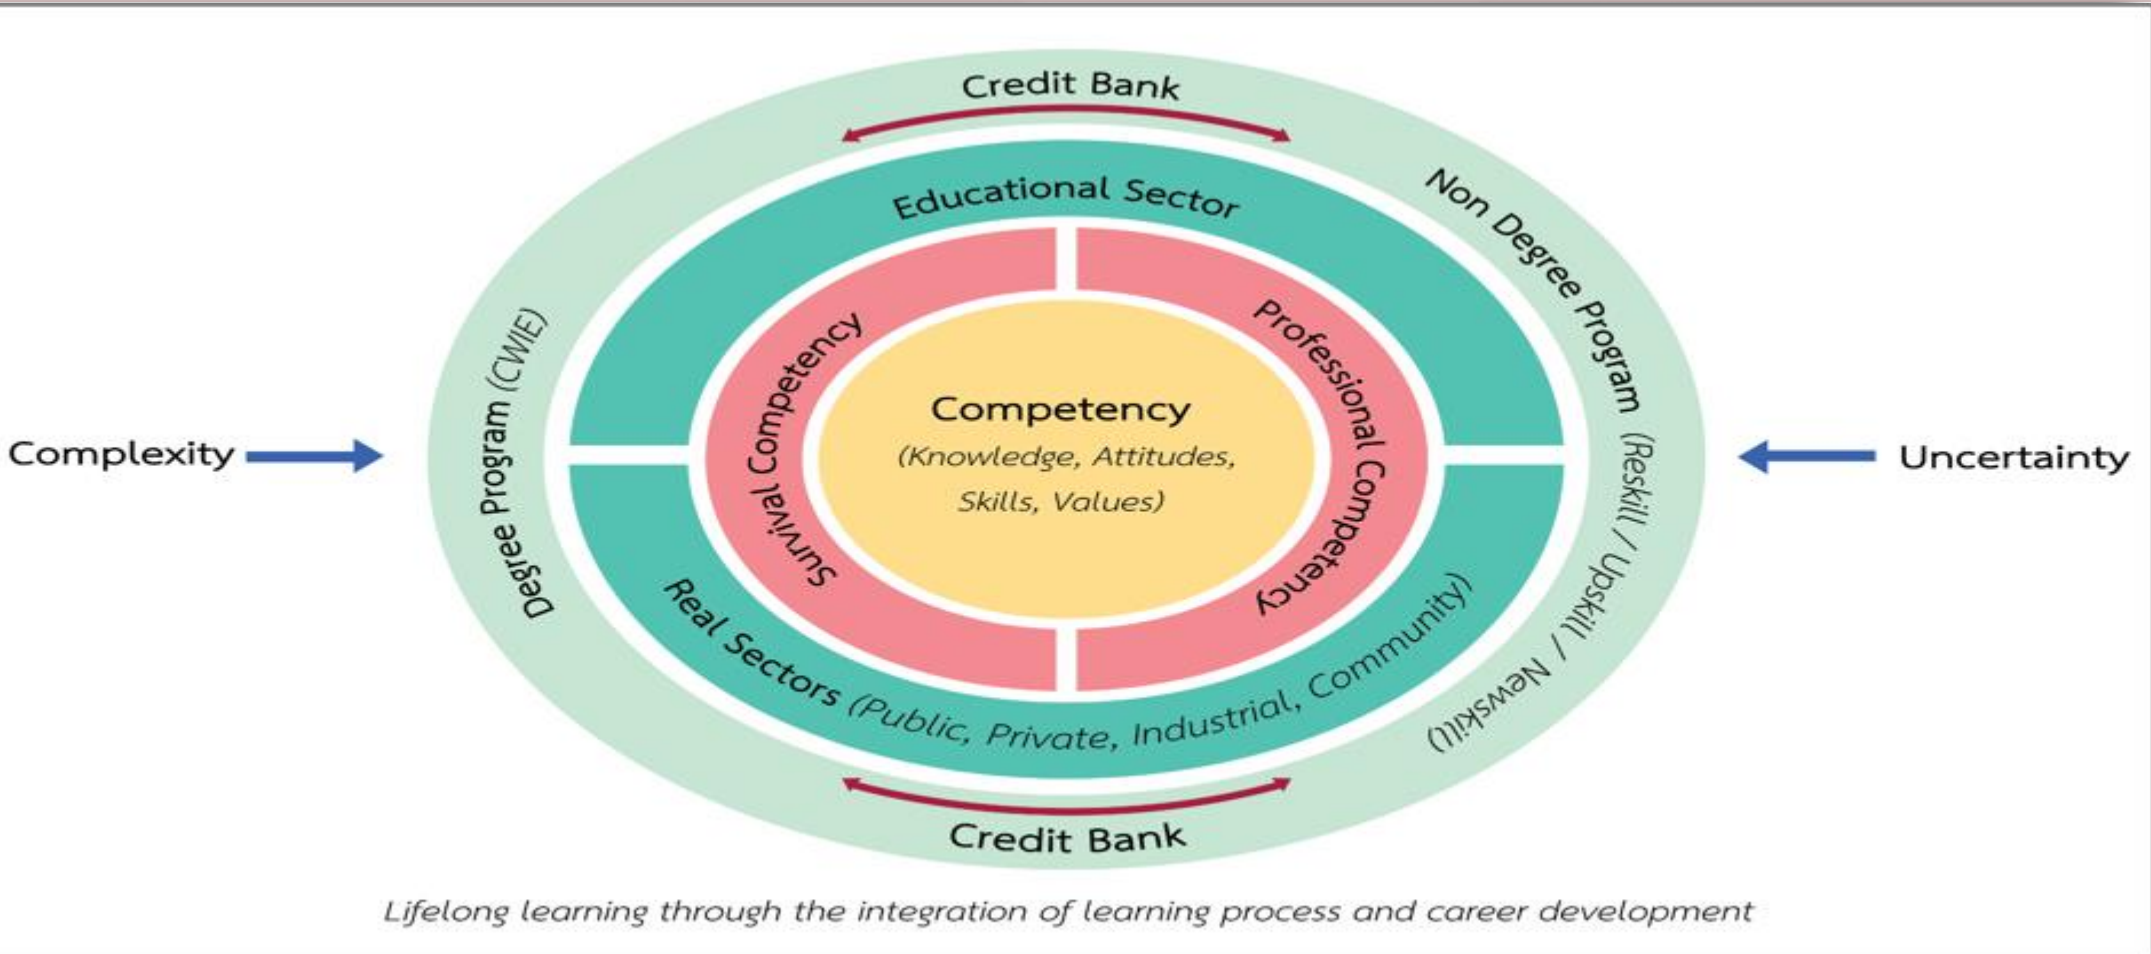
Credit Bank

Educational Sector

Non Degree Program (Reskill / Upskill / Newskill)

Degree Program (CWIE)

Complexity

Uncertainty

Survival Competency

Professional Competency

Competency
(Knowledge, Attitudes, Skills, Values)

Real Sectors (Public, Private, Industrial, Community)

Credit Bank

Lifelong learning through the integration of learning process and career development